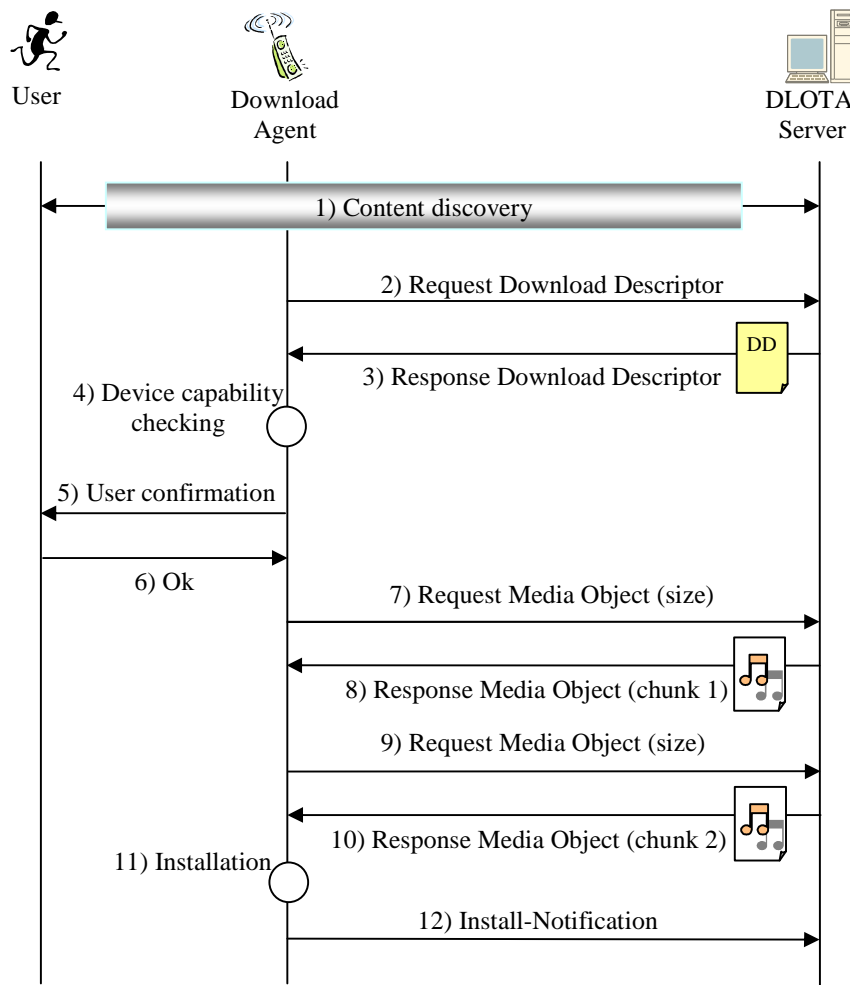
User

Download Agent

DLOTA Server

1) Content discovery

2) Request Download Descriptor

DD

3) Response Download Descriptor

4) Device capability checking

5) User confirmation

6) Ok

7) Request Media Object (size)

8) Response Media Object (chunk 1)

9) Request Media Object (size)

10) Response Media Object (chunk 2)

11) Installation

12) Install-Notification